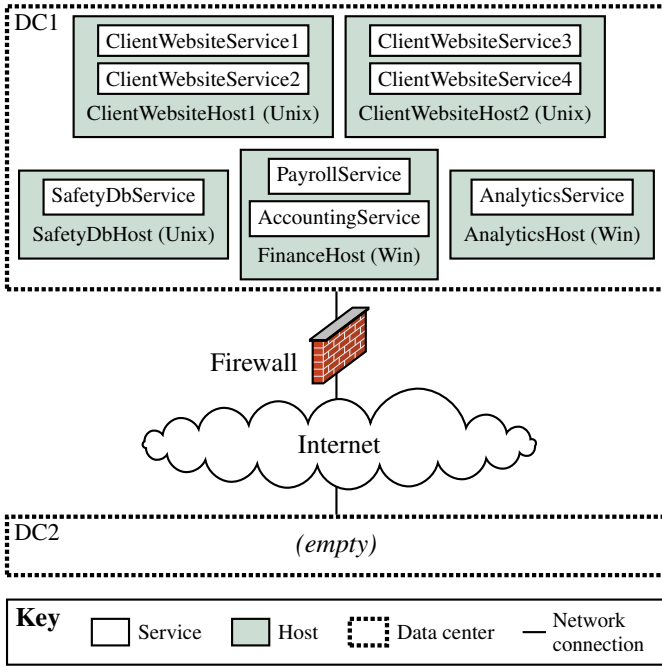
DC1

ClientWebsiteService1
ClientWebsiteService2
ClientWebsiteHost1 (Unix)

ClientWebsiteService3
ClientWebsiteService4
ClientWebsiteHost2 (Unix)

SafetyDbService
SafetyDbHost (Unix)

PayrollService
AccountingService
FinanceHost (Win)

AnalyticsService
AnalyticsHost (Win)

Firewall

Internet

DC2
(empty)

Key
Service
Host
Data center
Network connection